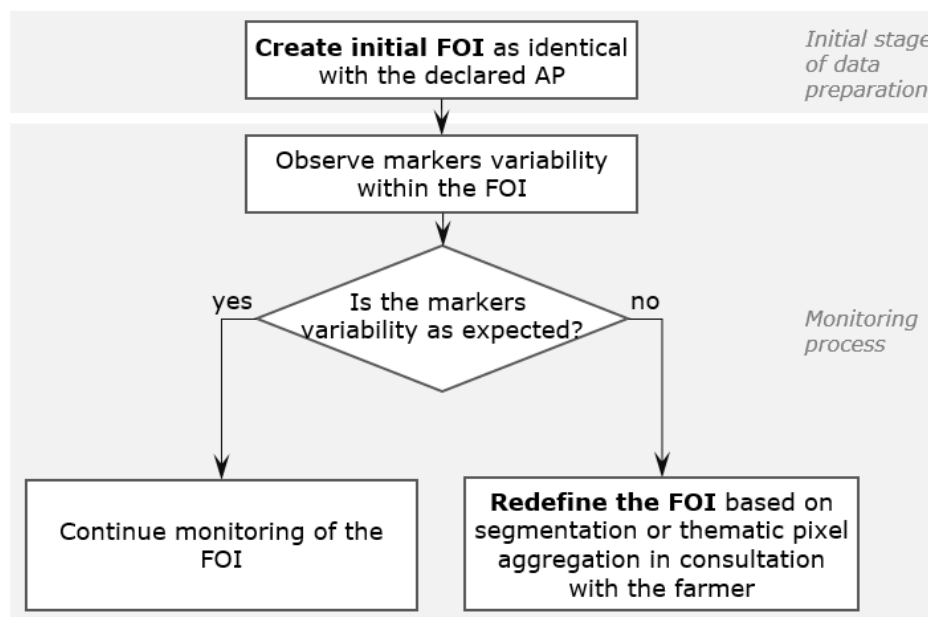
**Create initial FOI** as identical with the declared AP

*Initial stage of data preparation*

Observe markers variability within the FOI

Is the markers variability as expected?

yes

no

*Monitoring process*

Continue monitoring of the FOI

**Redefine the FOI** based on segmentation or thematic pixel aggregation in consultation with the farmer